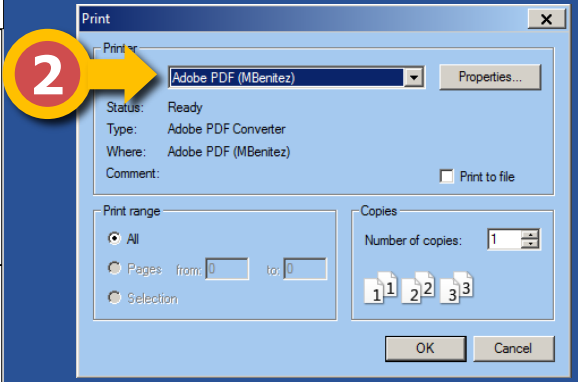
Print

2

Printer

Adobe PDF (MBenitez)

Properties...

Status: Ready

Type: Adobe PDF Converter

Where: Adobe PDF (MBenitez)

Comment:

Print to file

Print range

All

Pages from: 0 to: 0

Selection

Copies

Number of copies: 1

1 1 2 2 3 3

OK

Cancel